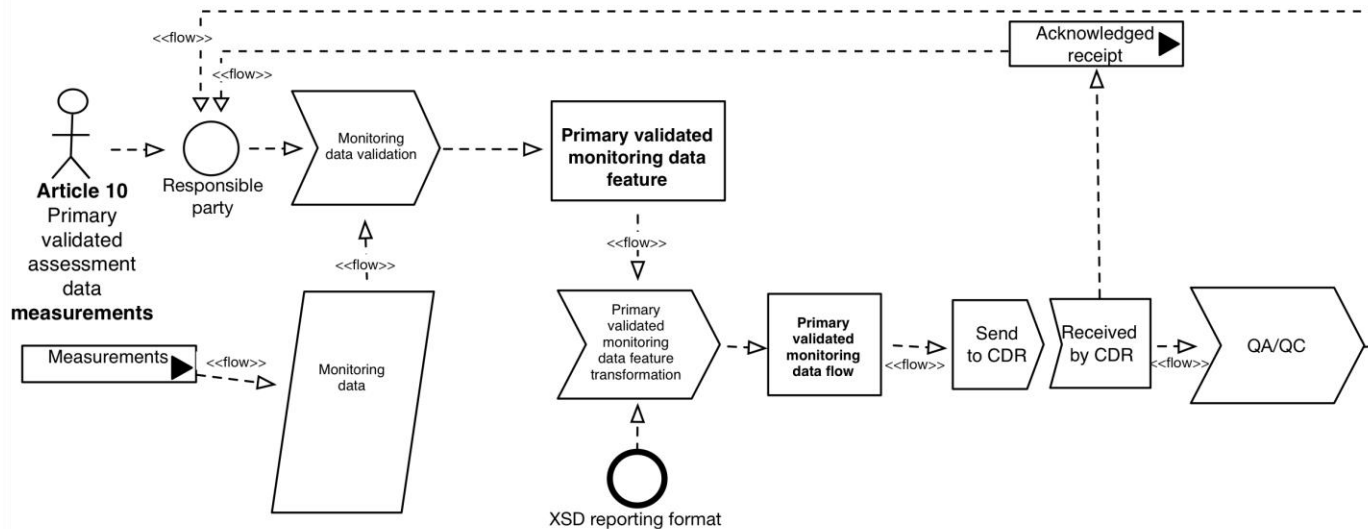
<<flow>>

<<flow>>

Acknowledged receipt

Article 10 Primary validated assessment data **measurements**

Responsible party

Monitoring data validation

**Primary validated monitoring data feature**

<<flow>>

<<flow>>

Measurements

<<flow>>

Monitoring data

Primary validated monitoring data feature transformation

**Primary validated monitoring data flow**

<<flow>>

Send to CDR

Received by CDR

<<flow>>

QA/QC

XSD reporting format